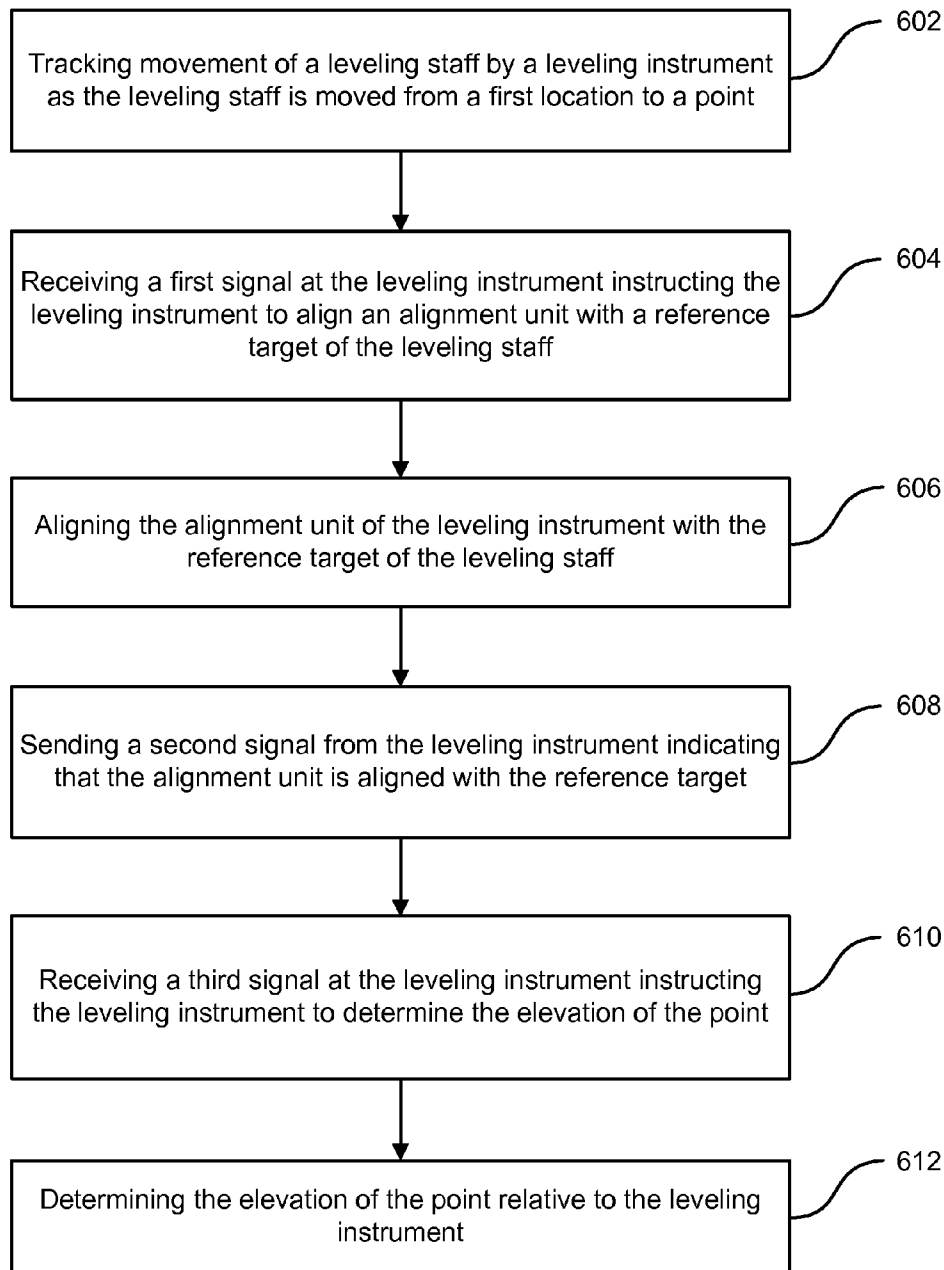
602

Tracking movement of a leveling staff by a leveling instrument as the leveling staff is moved from a first location to a point

604

Receiving a first signal at the leveling instrument instructing the leveling instrument to align an alignment unit with a reference target of the leveling staff

606

Aligning the alignment unit of the leveling instrument with the reference target of the leveling staff

608

Sending a second signal from the leveling instrument indicating that the alignment unit is aligned with the reference target

610

Receiving a third signal at the leveling instrument instructing the leveling instrument to determine the elevation of the point

612

Determining the elevation of the point relative to the leveling instrument